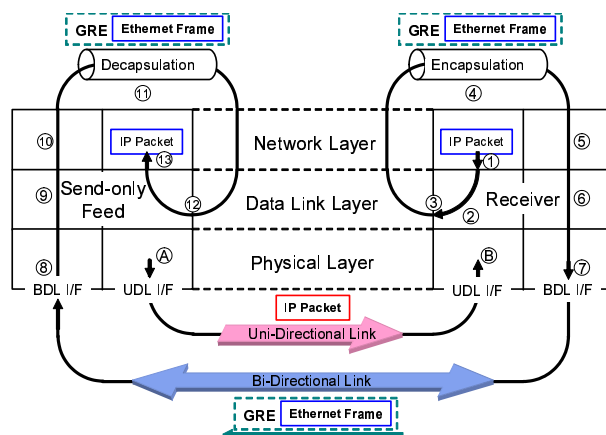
GRE Ethernet Frame

GRE Ethernet Frame

Decapsulation

Encapsulation

⑪

④

⑩

IP Packet

⑬

Network Layer

IP Packet

①

⑤

⑨

Send-only Feed

⑫

Data Link Layer

③

②

Receiver

⑥

Ⓐ

Physical Layer

Ⓑ

⑧

BDL I/F

UDL I/F

IP Packet

UDL I/F

BDL I/F

⑦

Uni-Directional Link

Bi-Directional Link

GRE Ethernet Frame